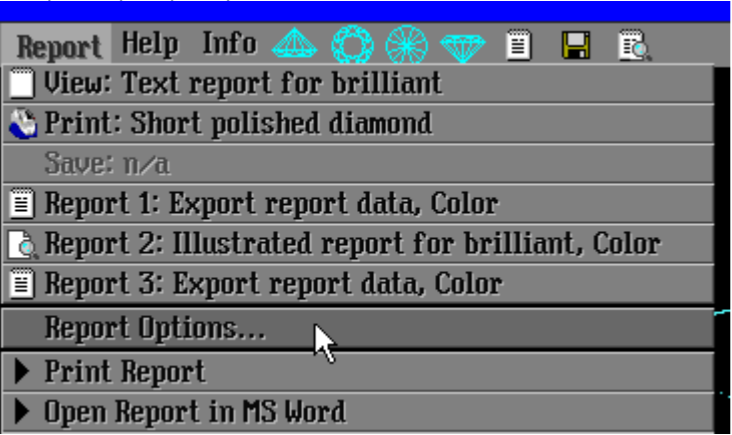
Report Help Info

View: Text report for brilliant
Print: Short polished diamond
Save: n/a
Report 1: Export report data, Color
Report 2: Illustrated report for brilliant, Color
Report 3: Export report data, Color
Report Options...
Print Report
Open Report in MS Word